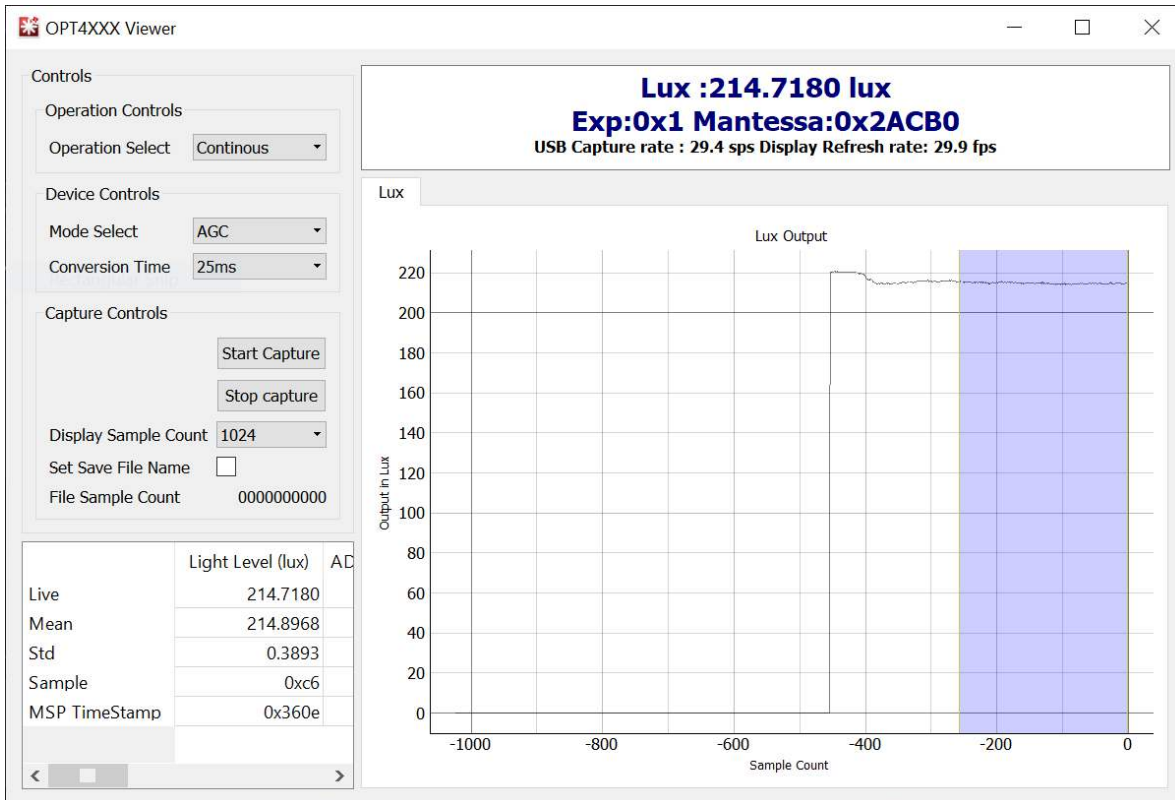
OPT4XXX Viewer

Controls

Operation Controls

Operation Select Continous

Device Controls

Mode Select AGC

Conversion Time 25ms

Capture Controls

Start Capture

Stop capture

Display Sample Count 1024

Set Save File Name

File Sample Count 0000000000

| | Light Level (lux) | AD |
|---|---|---|
| Live | 214.7180 | |
| Mean | 214.8968 | |
| Std | 0.3893 | |
| Sample | 0xc6 | |
| MSP TimeStamp | 0x360e | |

Lux :214.7180 lux
Exp:0x1 Mantessa:0x2ACB0
USB Capture rate : 29.4 sps Display Refresh rate: 29.9 fps

Lux

Lux Output

220
200
180
160
140
120
100
80
60
40
20
0

Output in Lux

-1000 -800 -600 -400 -200 0

Sample Count